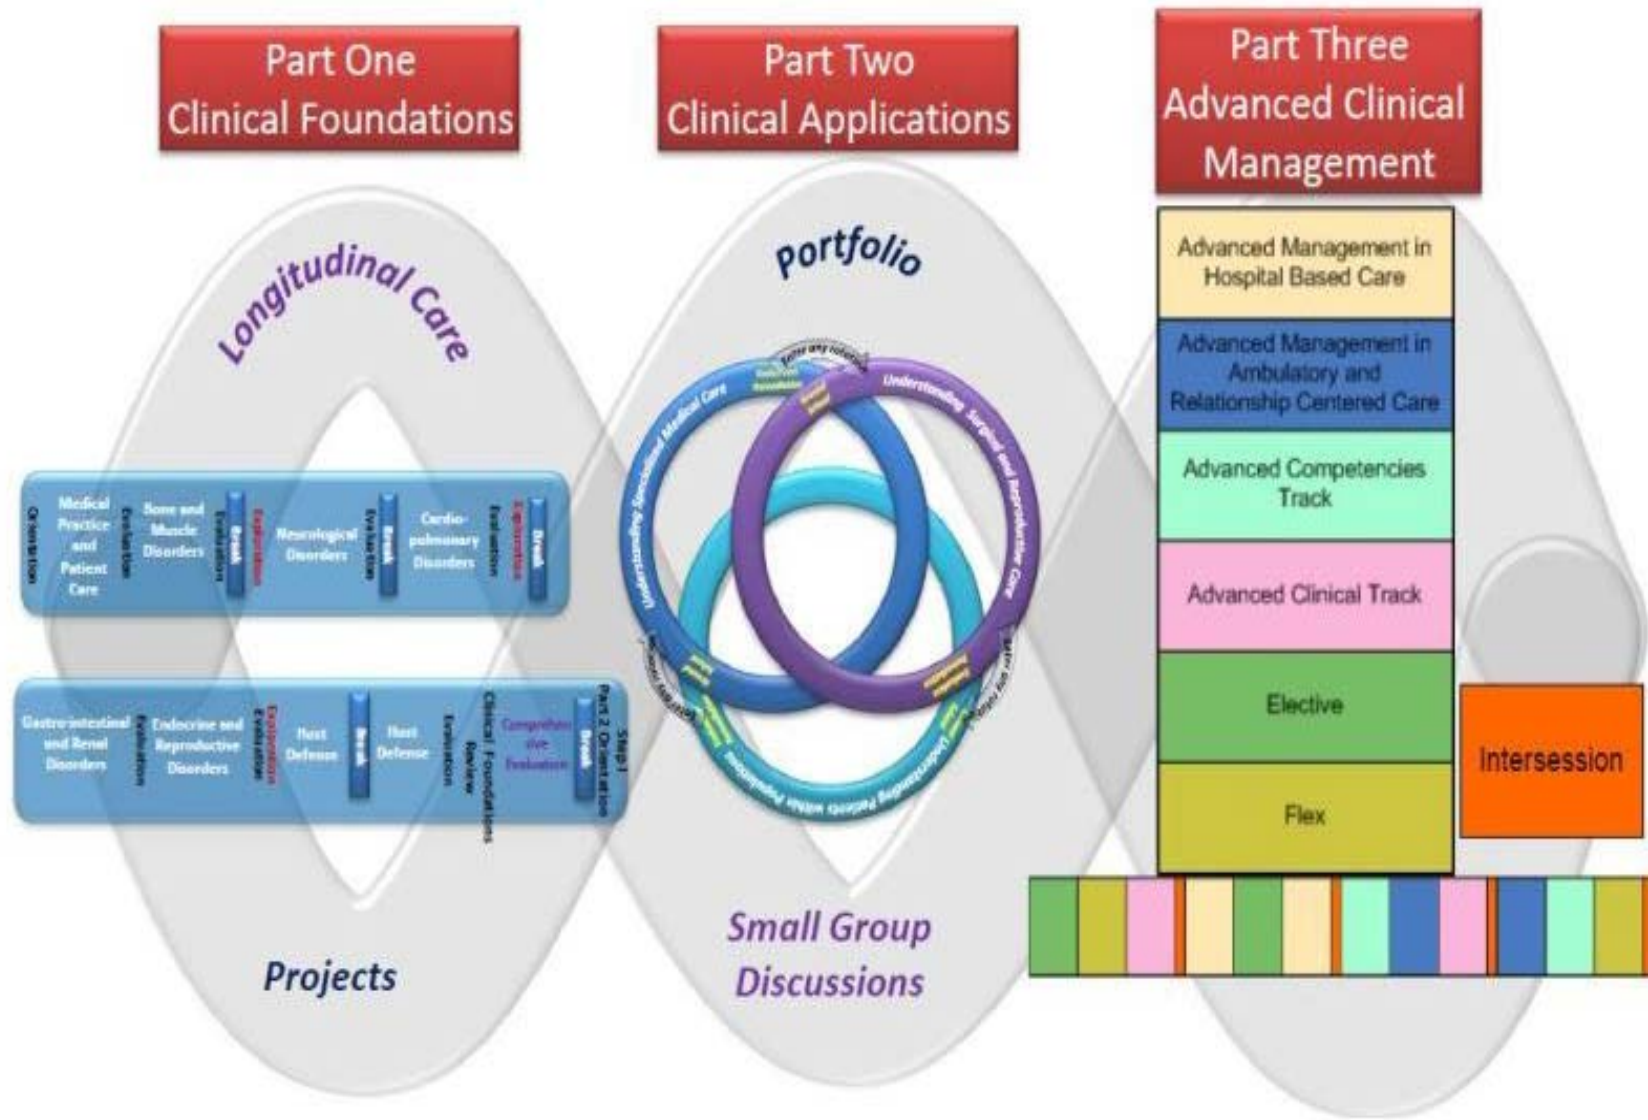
Part One
Clinical Foundations

Part Two
Clinical Applications

Part Three
Advanced Clinical Management

Longitudinal Care

Portfolio

Orientation
Medical Practice and Patient Care
Evaluation
Bone and Muscle Disorders
Evaluation
Break
Exploration
Neurological Disorders
Evaluation
Break
Cardio-pulmonary Disorders
Evaluation
Exploration
Break

Gastro-intestinal and Renal Disorders
Evaluation
Endocrine and Reproductive Disorders
Exploration
Evaluation
Host Defense
Break
Host Defense
Evaluation
Clinical Foundations Review
Comprehensive Evaluation
Break
Step1
Part 2 Orientation

Understanding Specialized Medical Care
Understanding Surgical and Reproductive Care
Understanding Patients within Populations
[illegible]

Advanced Management in Hospital Based Care
Advanced Management in Ambulatory and Relationship Centered Care
Advanced Competencies Track
Advanced Clinical Track
Elective
Flex
Intersession

Small Group Discussions

Projects